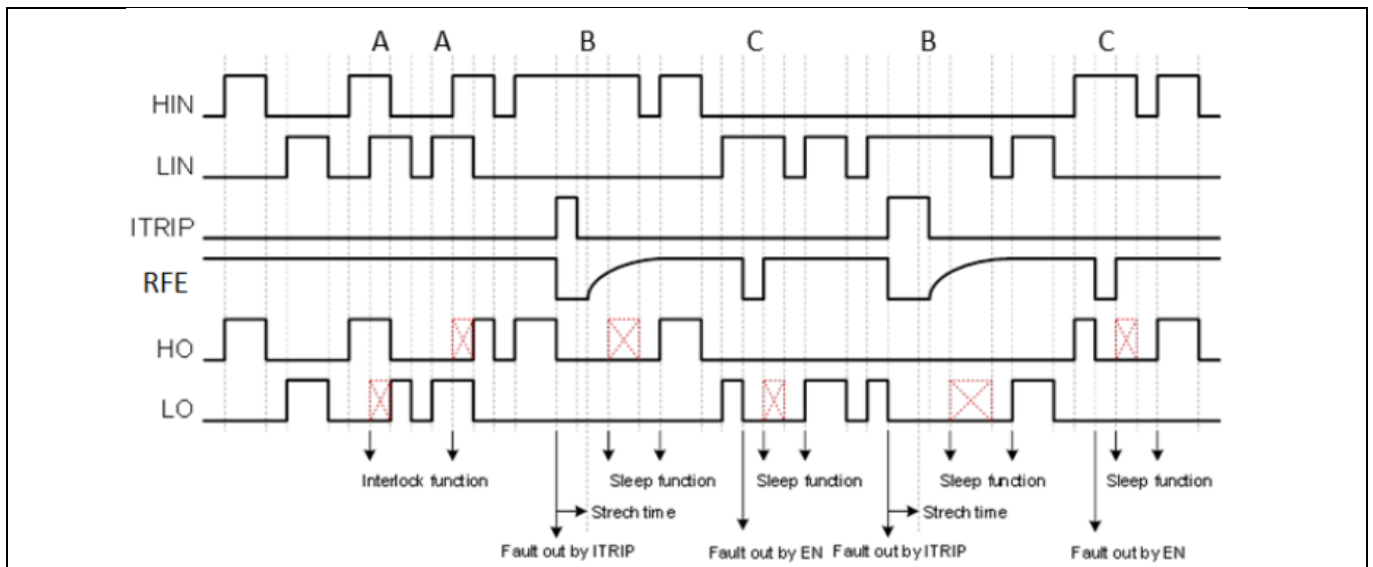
A A B C B C

HIN

LIN

ITRIP

RFE

HO

LO

Interlock function

Sleep function

Sleep function

Sleep function

Sleep function

Strech time

Strech time

Fault out by ITRIP

Fault out by EN

Fault out by ITRIP

Fault out by EN